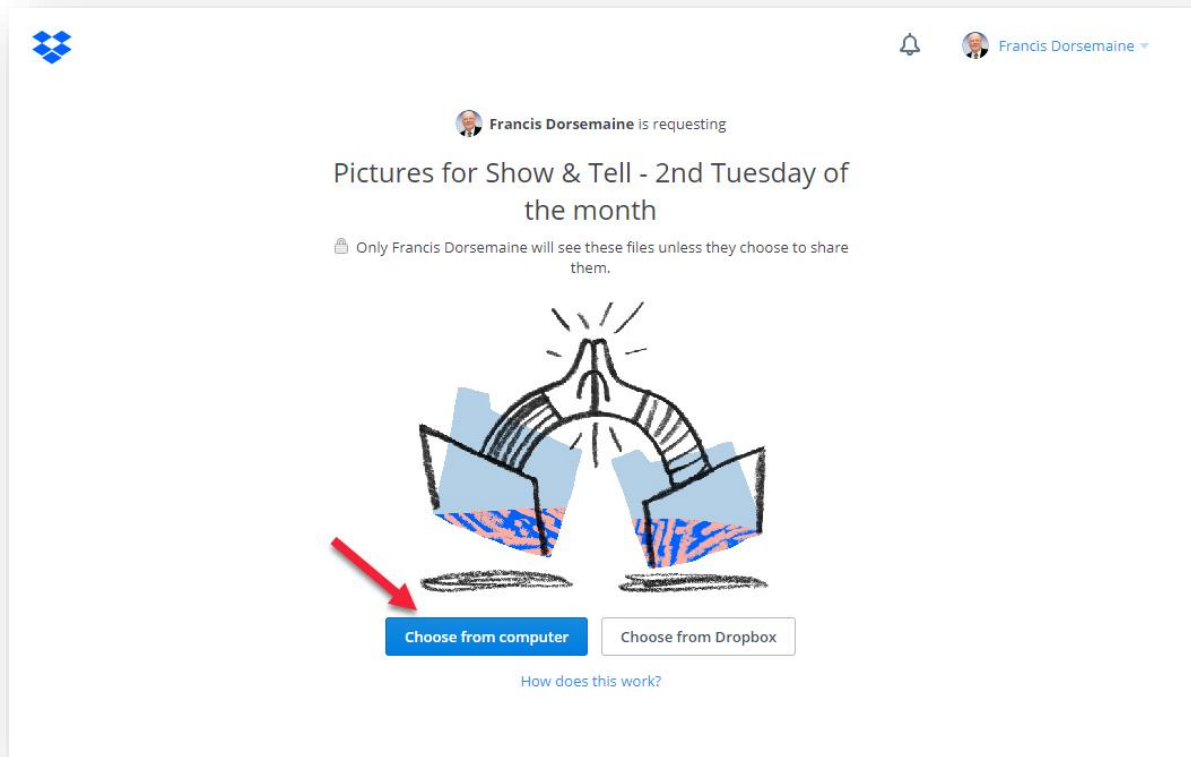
Francis Dorsemaine

Francis Dorsemaine is requesting

Pictures for Show & Tell - 2nd Tuesday of the month

Only Francis Dorsemaine will see these files unless they choose to share them.

Choose from computer

Choose from Dropbox

How does this work?